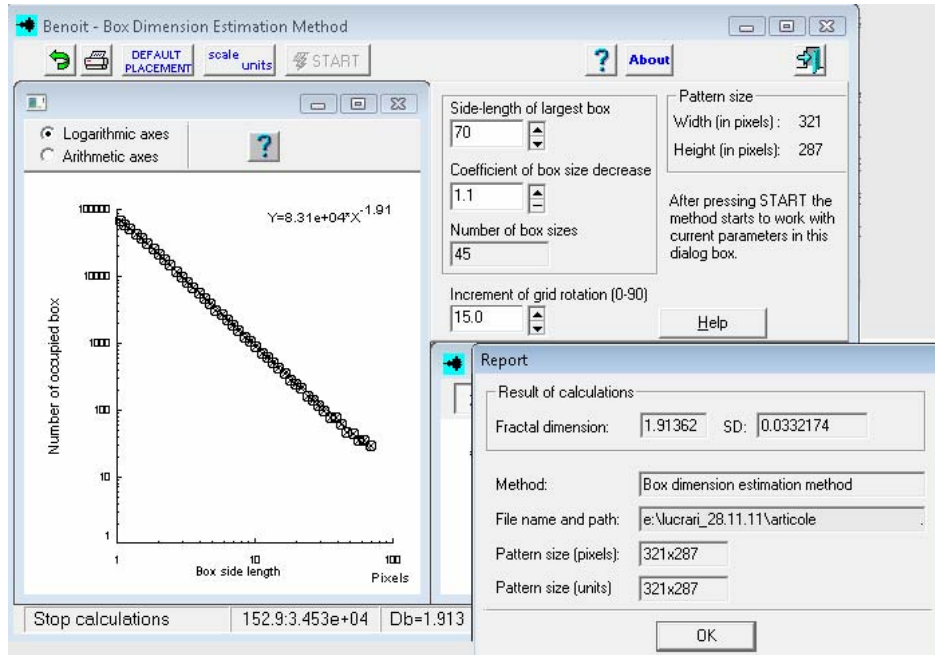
Benoit - Box Dimension Estimation Method

DEFAULT PLACEMENT
scale units
START
?
About

Logarithmic axes
Arithmetic axes
?

Y=8.31e+04*X$^{-1.91}$

100000
10000
1000
100
10
1

Number of occupied box

1
10
100
Box side length
Pixels

Side-length of largest box
70
Coefficient of box size decrease
1.1
Number of box sizes
45
Increment of grid rotation (0-90)
15.0

Pattern size
Width (in pixels) : 321
Height (in pixels): 287

After pressing START the method starts to work with current parameters in this dialog box.

Help

Report

Result of calculations
Fractal dimension: 1.91362 SD: 0.0332174

Method: Box dimension estimation method
File name and path: e:\lucrari_28.11.11\articole
Pattern size (pixels): 321x287
Pattern size (units) 321x287

OK

Stop calculations
152.9:3.453e+04
Db=1.913